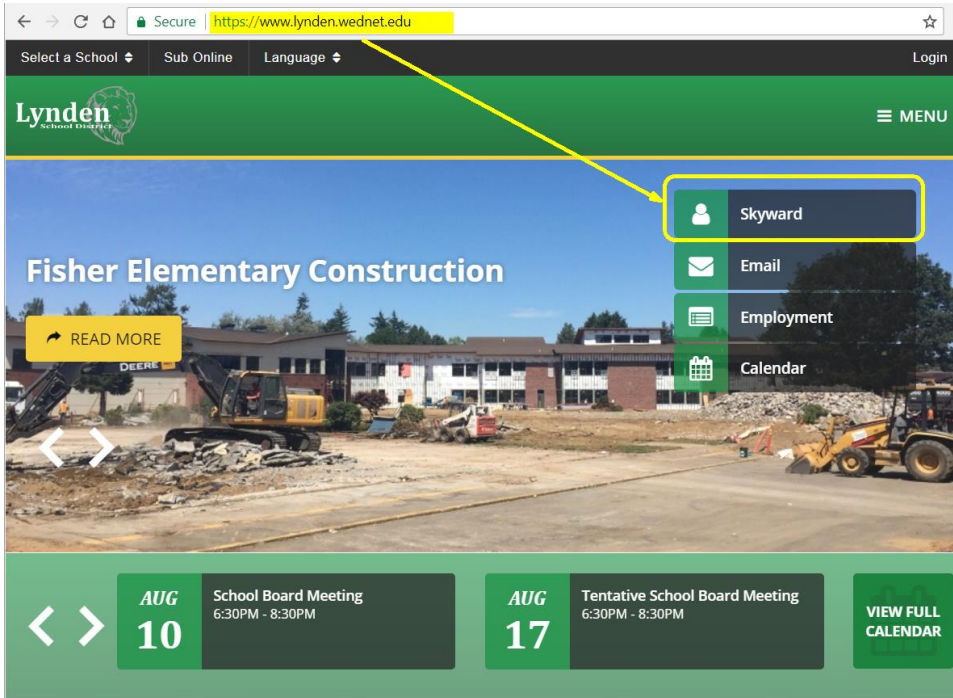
Secure https://www.lynden.wednet.edu

Select a School Sub Online Language Login

Lynden School District

MENU

Skyward
Email
Employment
Calendar

Fisher Elementary Construction

READ MORE

DEERE

AUG 10 School Board Meeting 6:30PM - 8:30PM

AUG 17 Tentative School Board Meeting 6:30PM - 8:30PM

VIEW FULL CALENDAR